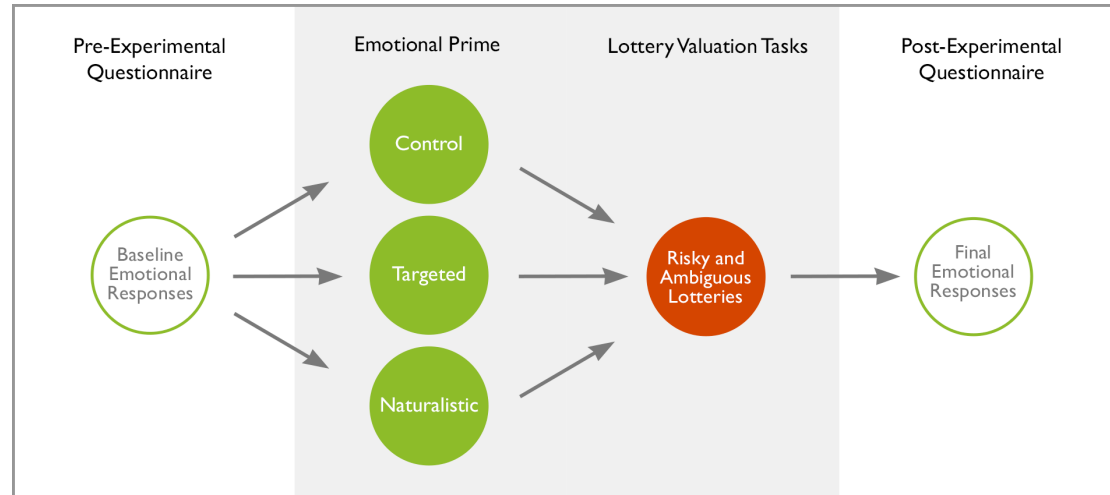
Pre-Experimental Questionnaire

Emotional Prime

Lottery Valuation Tasks

Post-Experimental Questionnaire

Baseline Emotional Responses

Control

Targeted

Naturalistic

Risky and Ambiguous Lotteries

Final Emotional Responses